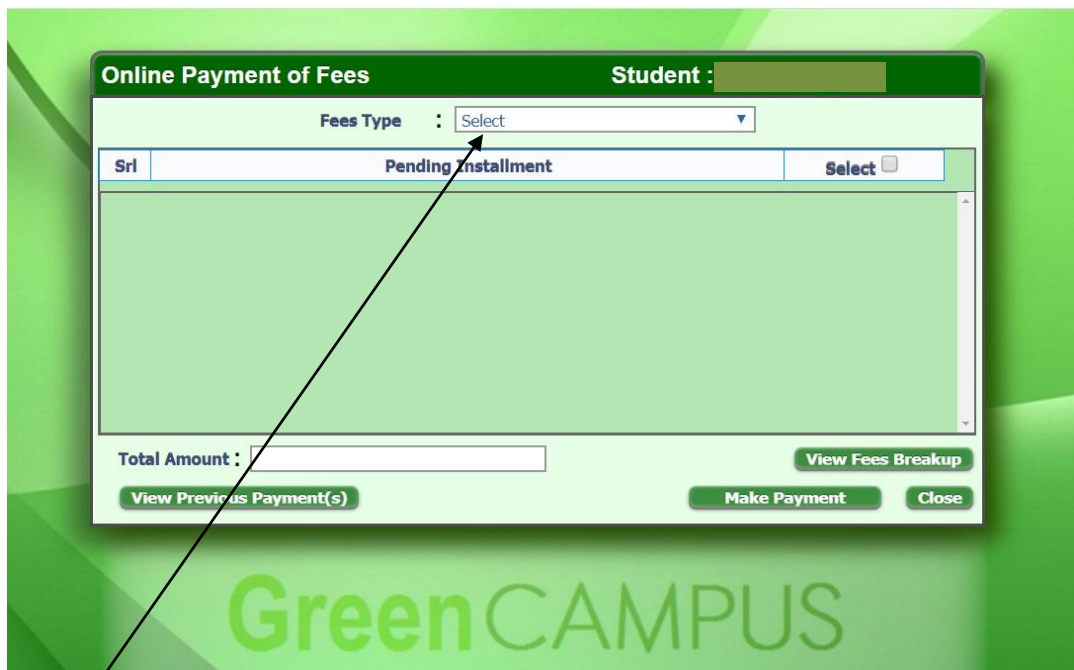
Online Payment of Fees Student :

Fees Type : Select

| Srl | Pending Installment | Select |
|---|---|---|

Total Amount :

View Fees Breakup

View Previous Payment(s)

Make Payment

Close

GreenCAMPUS